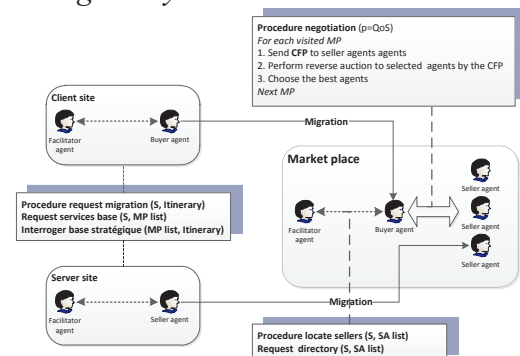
Procedure negotiation (p=QoS)
For each visited MP
1. Send CFP to seller agents agents
2. Perform reverse auction to selected agents by the CFP
3. Choose the best agents
Next MP

Client site
Facilitator agent
Buyer agent
Migration

Market place
Facilitator agent
Buyer agent
Seller agent
Seller agent
Seller agent

Procedure request migration (S, Itinerary)
Request services base (S, MP list)
Interroger base stratégique (MP list, Itinerary)

Server site
Facilitator agent
Seller agent
Migration

Procedure locate sellers (S, SA list)
Request directory (S, SA list)